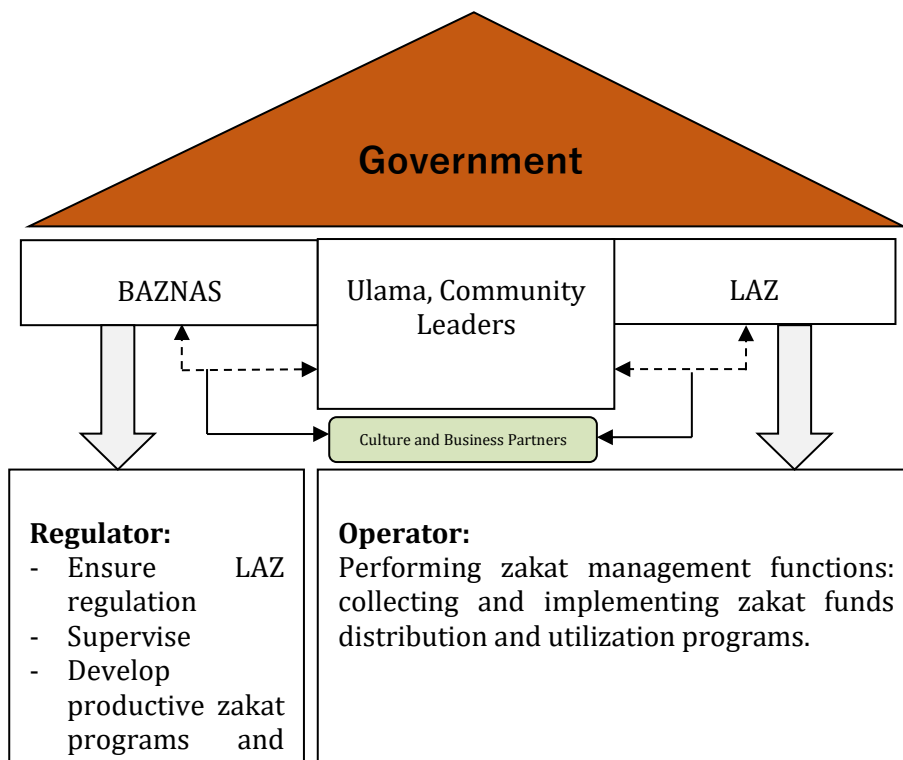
Government

BAZNAS

Ulama, Community Leaders

LAZ

Culture and Business Partners

**Regulator:**
- Ensure LAZ regulation
- Supervise
- Develop productive zakat programs and

**Operator:**
Performing zakat management functions: collecting and implementing zakat funds distribution and utilization programs.